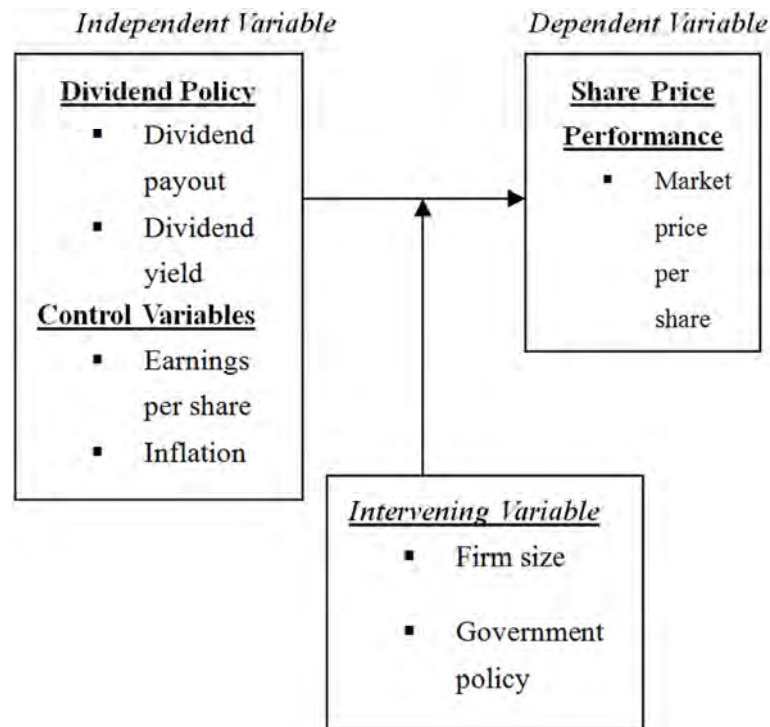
Independent Variable

Dividend Policy
▪ Dividend payout
▪ Dividend yield

Control Variables
▪ Earnings per share
▪ Inflation

Dependent Variable

Share Price Performance
▪ Market price per share

Intervening Variable
▪ Firm size
▪ Government policy